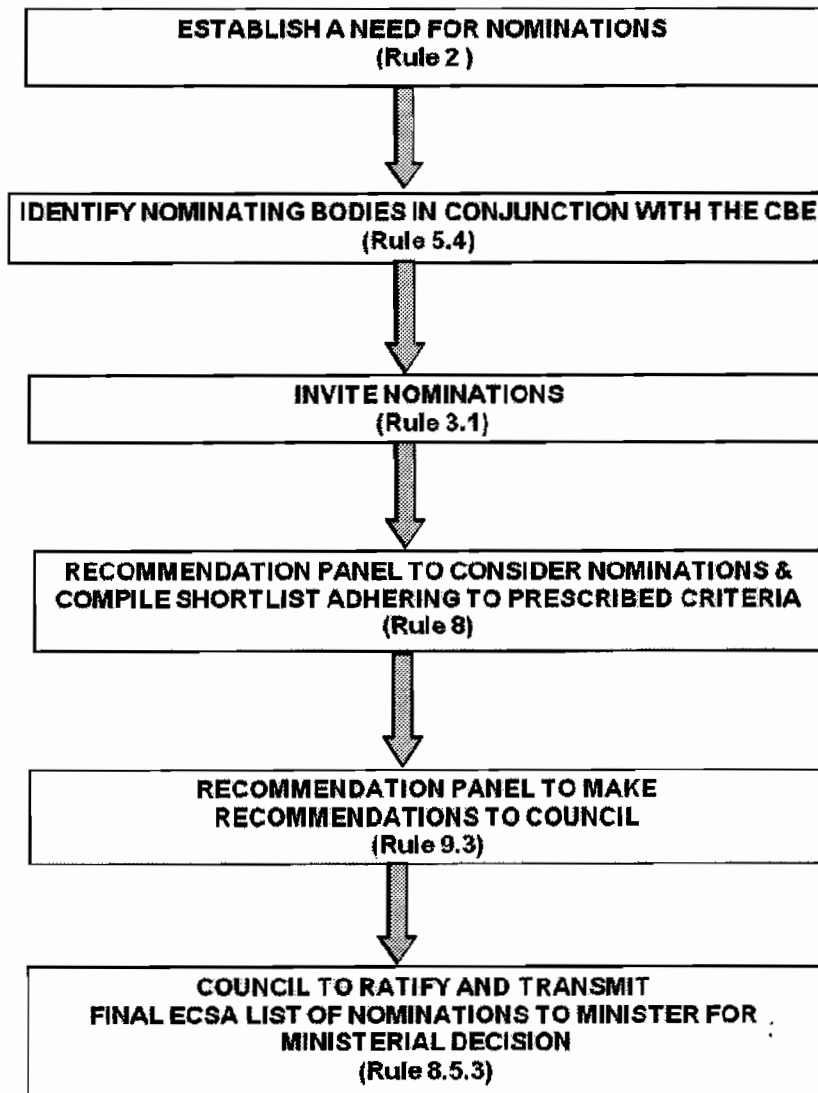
ESTABLISH A NEED FOR NOMINATIONS
(Rule 2 )

IDENTIFY NOMINATING BODIES IN CONJUNCTION WITH THE CBE
(Rule 5.4)

INVITE NOMINATIONS
(Rule 3.1)

RECOMMENDATION PANEL TO CONSIDER NOMINATIONS & COMPILE SHORTLIST ADHERING TO PRESCRIBED CRITERIA
(Rule 8)

RECOMMENDATION PANEL TO MAKE RECOMMENDATIONS TO COUNCIL
(Rule 9.3)

COUNCIL TO RATIFY AND TRANSMIT FINAL ECSA LIST OF NOMINATIONS TO MINISTER FOR MINISTERIAL DECISION
(Rule 8.5.3)